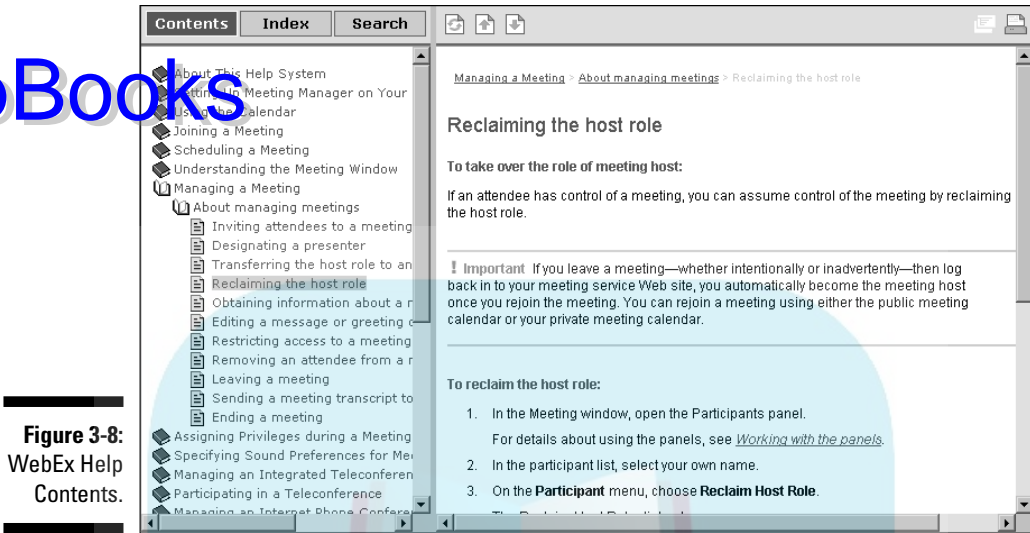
Contents | Index | Search

oBooks

About This Help System
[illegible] Meeting Manager on Your
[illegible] Calendar
Joining a Meeting
Scheduling a Meeting
Understanding the Meeting Window
Managing a Meeting
About managing meetings
Inviting attendees to a meeting
Designating a presenter
Transferring the host role to an
Reclaiming the host role
Obtaining information about a r
Editing a message or greeting c
Restricting access to a meeting
Removing an attendee from a r
Leaving a meeting
Sending a meeting transcript to
Ending a meeting
Assigning Privileges during a Meeting
Specifying Sound Preferences for Me
Managing an Integrated Teleconfere
Participating in a Teleconference
Managing an Internet Phone Confere

Managing a Meeting > About managing meetings > Reclaiming the host role

Reclaiming the host role

To take over the role of meeting host:

If an attendee has control of a meeting, you can assume control of the meeting by reclaiming the host role.

! Important If you leave a meeting—whether intentionally or inadvertently—then log back in to your meeting service Web site, you automatically become the meeting host once you rejoin the meeting. You can rejoin a meeting using either the public meeting calendar or your private meeting calendar.

To reclaim the host role:

1. In the Meeting window, open the Participants panel.

For details about using the panels, see Working with the panels.

2. In the participant list, select your own name.

3. On the Participant menu, choose Reclaim Host Role.

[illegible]

Figure 3-8: WebEx Help Contents.